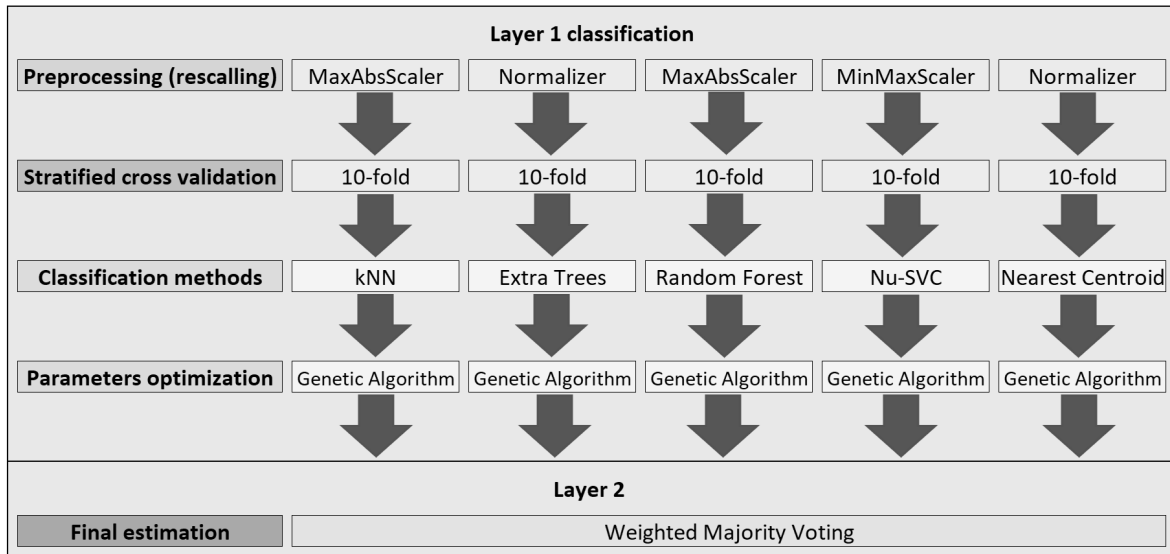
Layer 1 classification

| Preprocessing (rescalling) | MaxAbsScaler | Normalizer | MaxAbsScaler | MinMaxScaler | Normalizer |
|---|---|---|---|---|---|
| Stratified cross validation | 10-fold | 10-fold | 10-fold | 10-fold | 10-fold |
| Classification methods | kNN | Extra Trees | Random Forest | Nu-SVC | Nearest Centroid |
| Parameters optimization | Genetic Algorithm | Genetic Algorithm | Genetic Algorithm | Genetic Algorithm | Genetic Algorithm |

Layer 2

Final estimation | Weighted Majority Voting